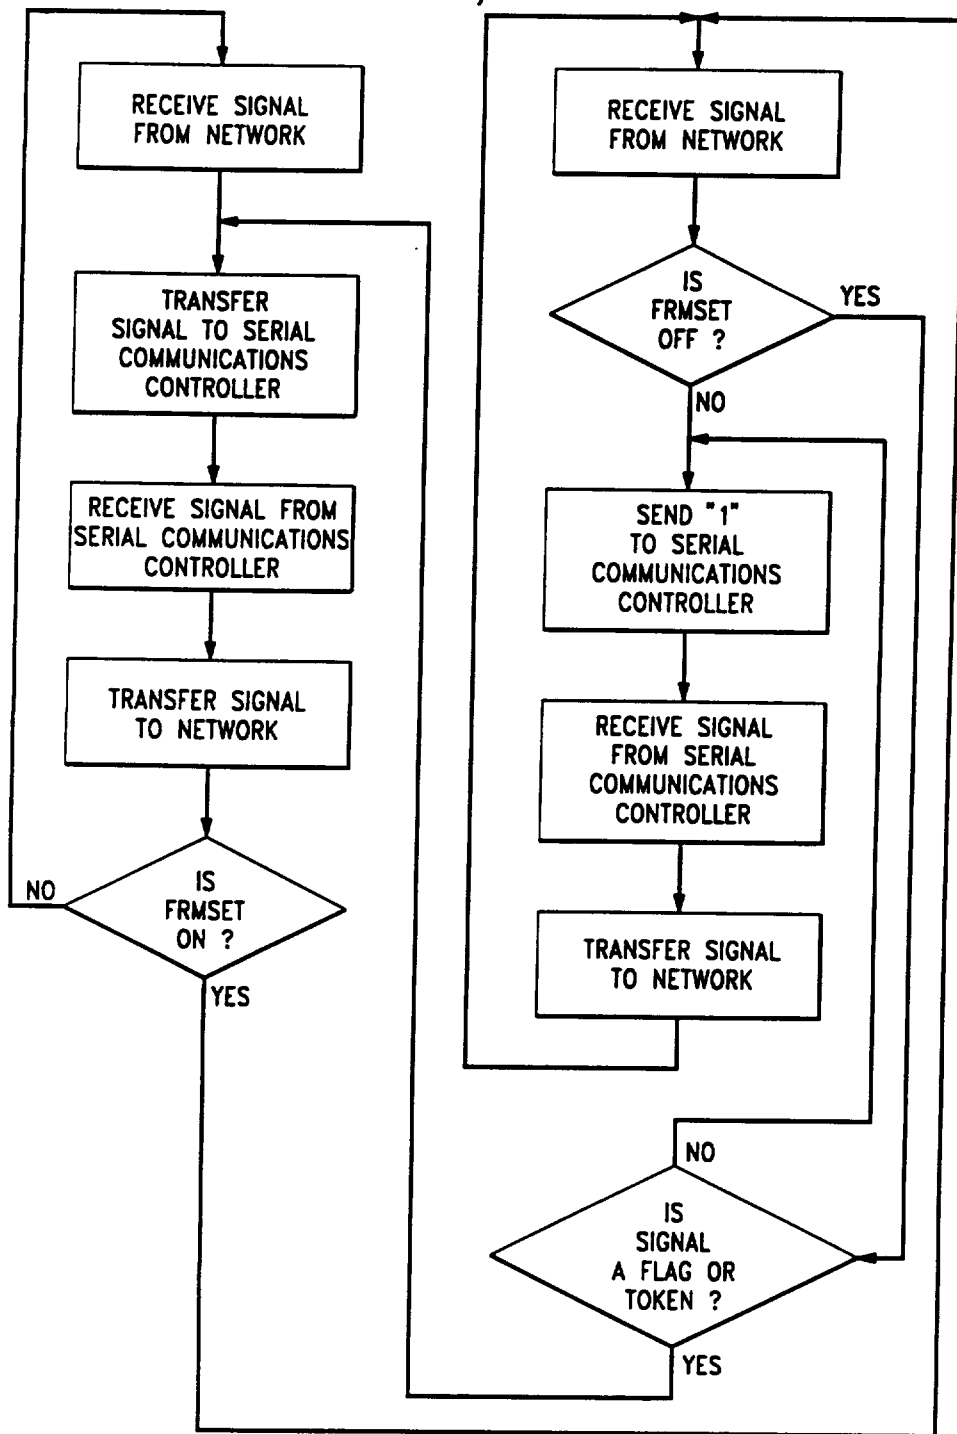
RECEIVE SIGNAL FROM NETWORK

TRANSFER SIGNAL TO SERIAL COMMUNICATIONS CONTROLLER

RECEIVE SIGNAL FROM SERIAL COMMUNICATIONS CONTROLLER

TRANSFER SIGNAL TO NETWORK

NO

IS FRMSET ON ?

YES

RECEIVE SIGNAL FROM NETWORK

IS FRMSET OFF ?

YES

NO

SEND "1" TO SERIAL COMMUNICATIONS CONTROLLER

RECEIVE SIGNAL FROM SERIAL COMMUNICATIONS CONTROLLER

TRANSFER SIGNAL TO NETWORK

NO

IS SIGNAL A FLAG OR TOKEN ?

YES